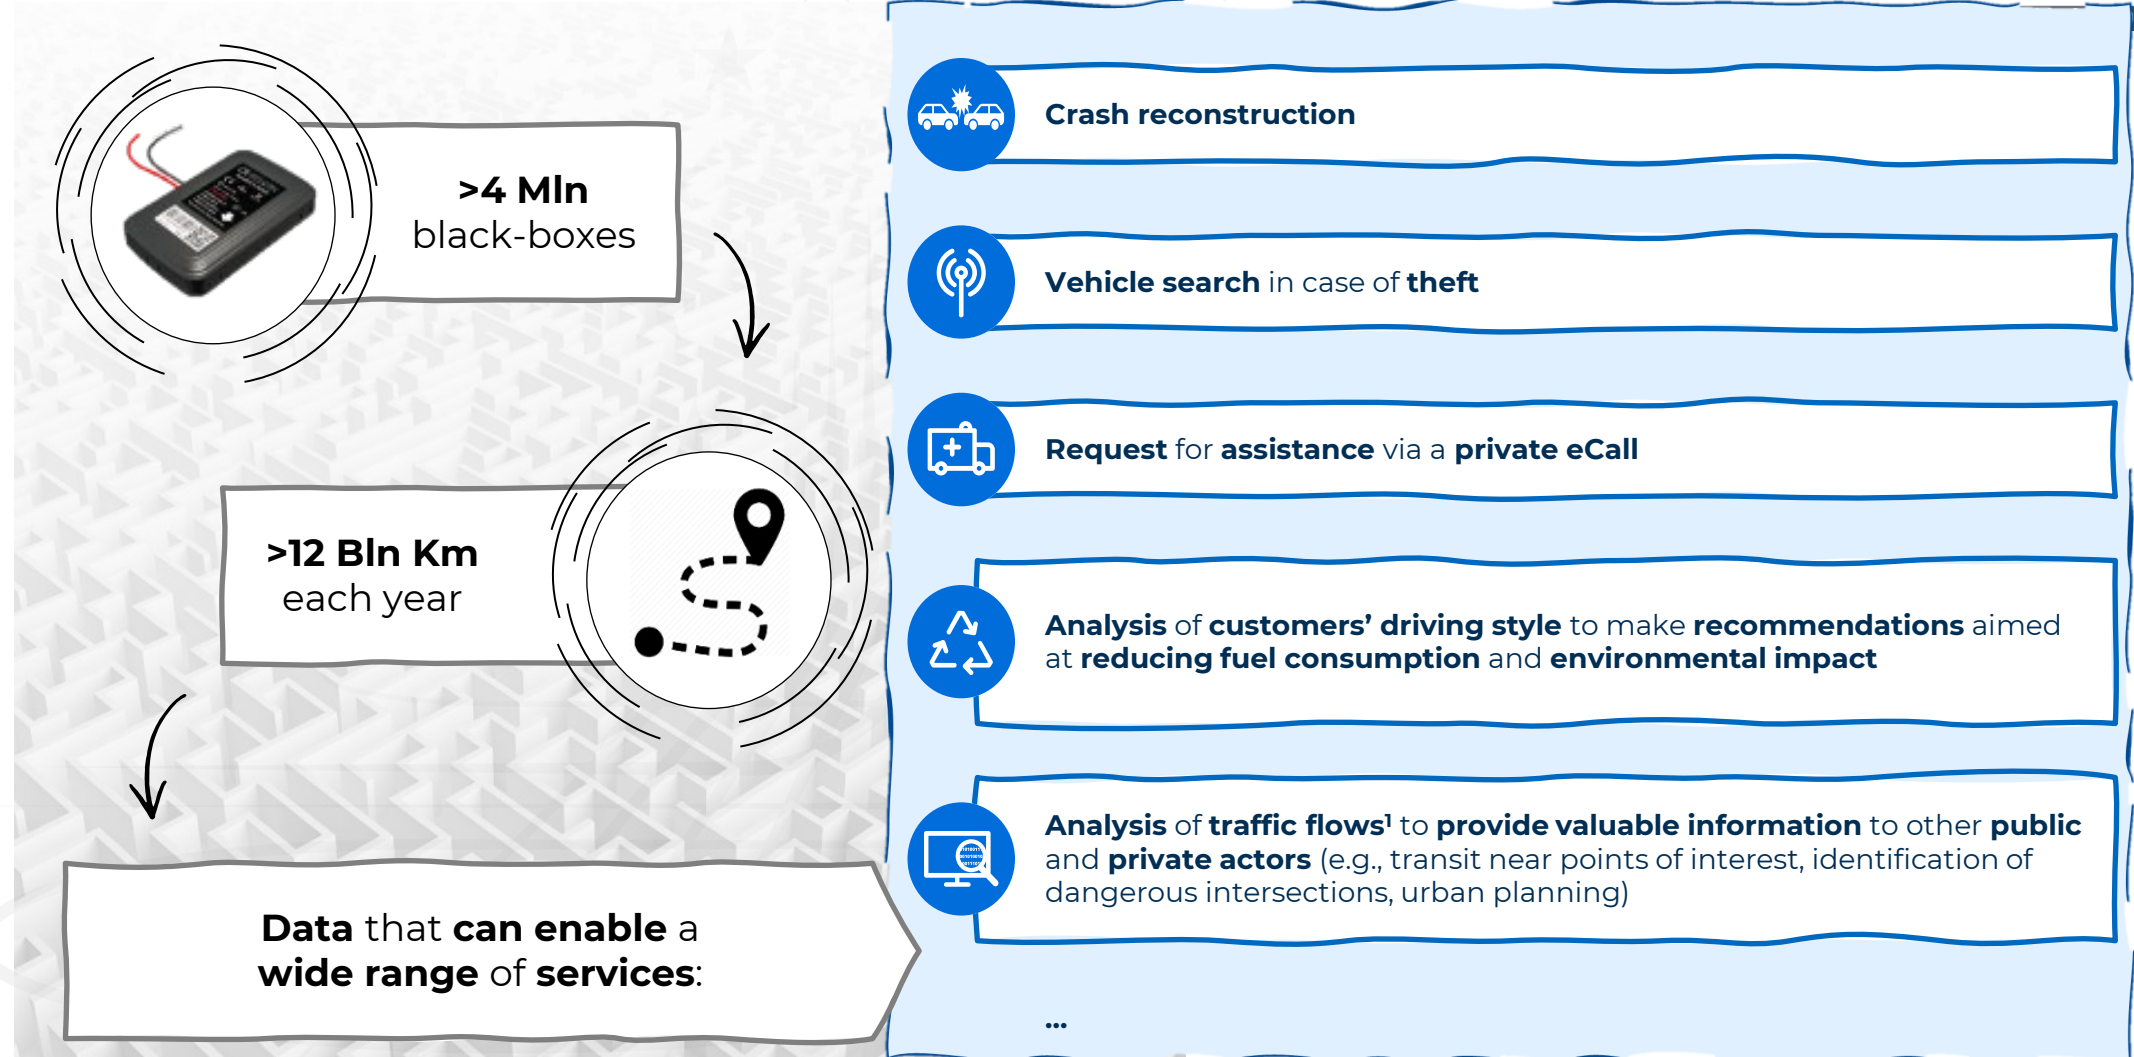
>4 Mln
black-boxes

>12 Bln Km
each year

Data that can enable a wide range of services:

Crash reconstruction

Vehicle search in case of theft

Request for assistance via a private eCall

Analysis of customers' driving style to make recommendations aimed at reducing fuel consumption and environmental impact

Analysis of traffic flows¹ to provide valuable information to other public and private actors (e.g., transit near points of interest, identification of dangerous intersections, urban planning)

...